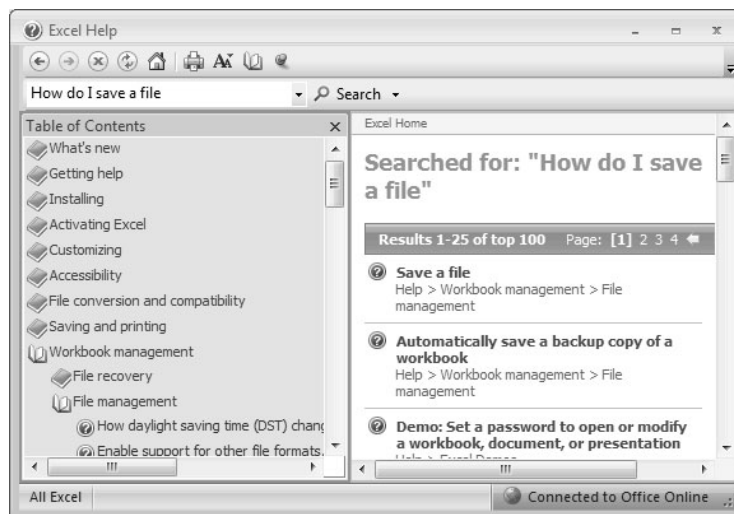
Excel Help

How do I save a file

Search

Table of Contents

What's new

Getting help

Installing

Activating Excel

Customizing

Accessibility

File conversion and compatibility

Saving and printing

Workbook management

File recovery

File management

How daylight saving time (DST) chan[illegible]

Enable support for other file formats.

Excel Home

Searched for: "How do I save a file"

Results 1-25 of top 100 Page: [1] 2 3 4

Save a file
Help > Workbook management > File management

Automatically save a backup copy of a workbook
Help > Workbook management > File management

Demo: Set a password to open or modify a workbook, document, or presentation
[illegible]

All Excel

Connected to Office Online